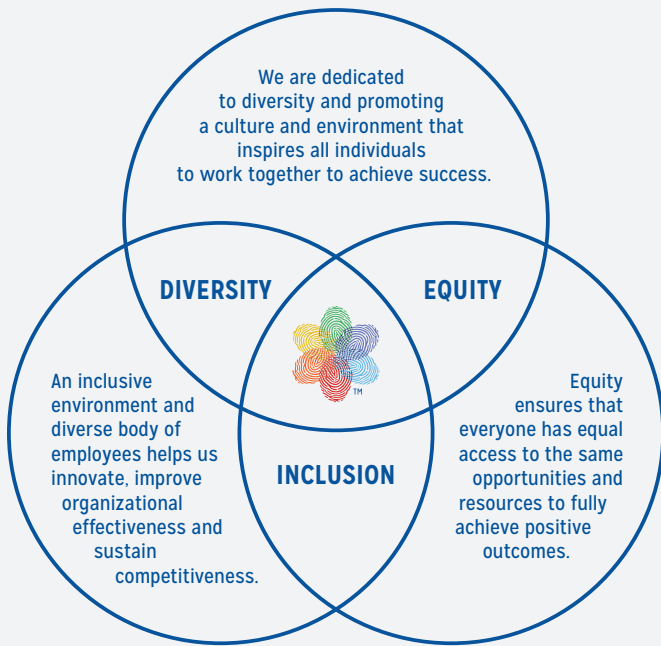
We are dedicated to diversity and promoting a culture and environment that inspires all individuals to work together to achieve success.

DIVERSITY

EQUITY

TM

An inclusive environment and diverse body of employees helps us innovate, improve organizational effectiveness and sustain competitiveness.

INCLUSION

Equity ensures that everyone has equal access to the same opportunities and resources to fully achieve positive outcomes.